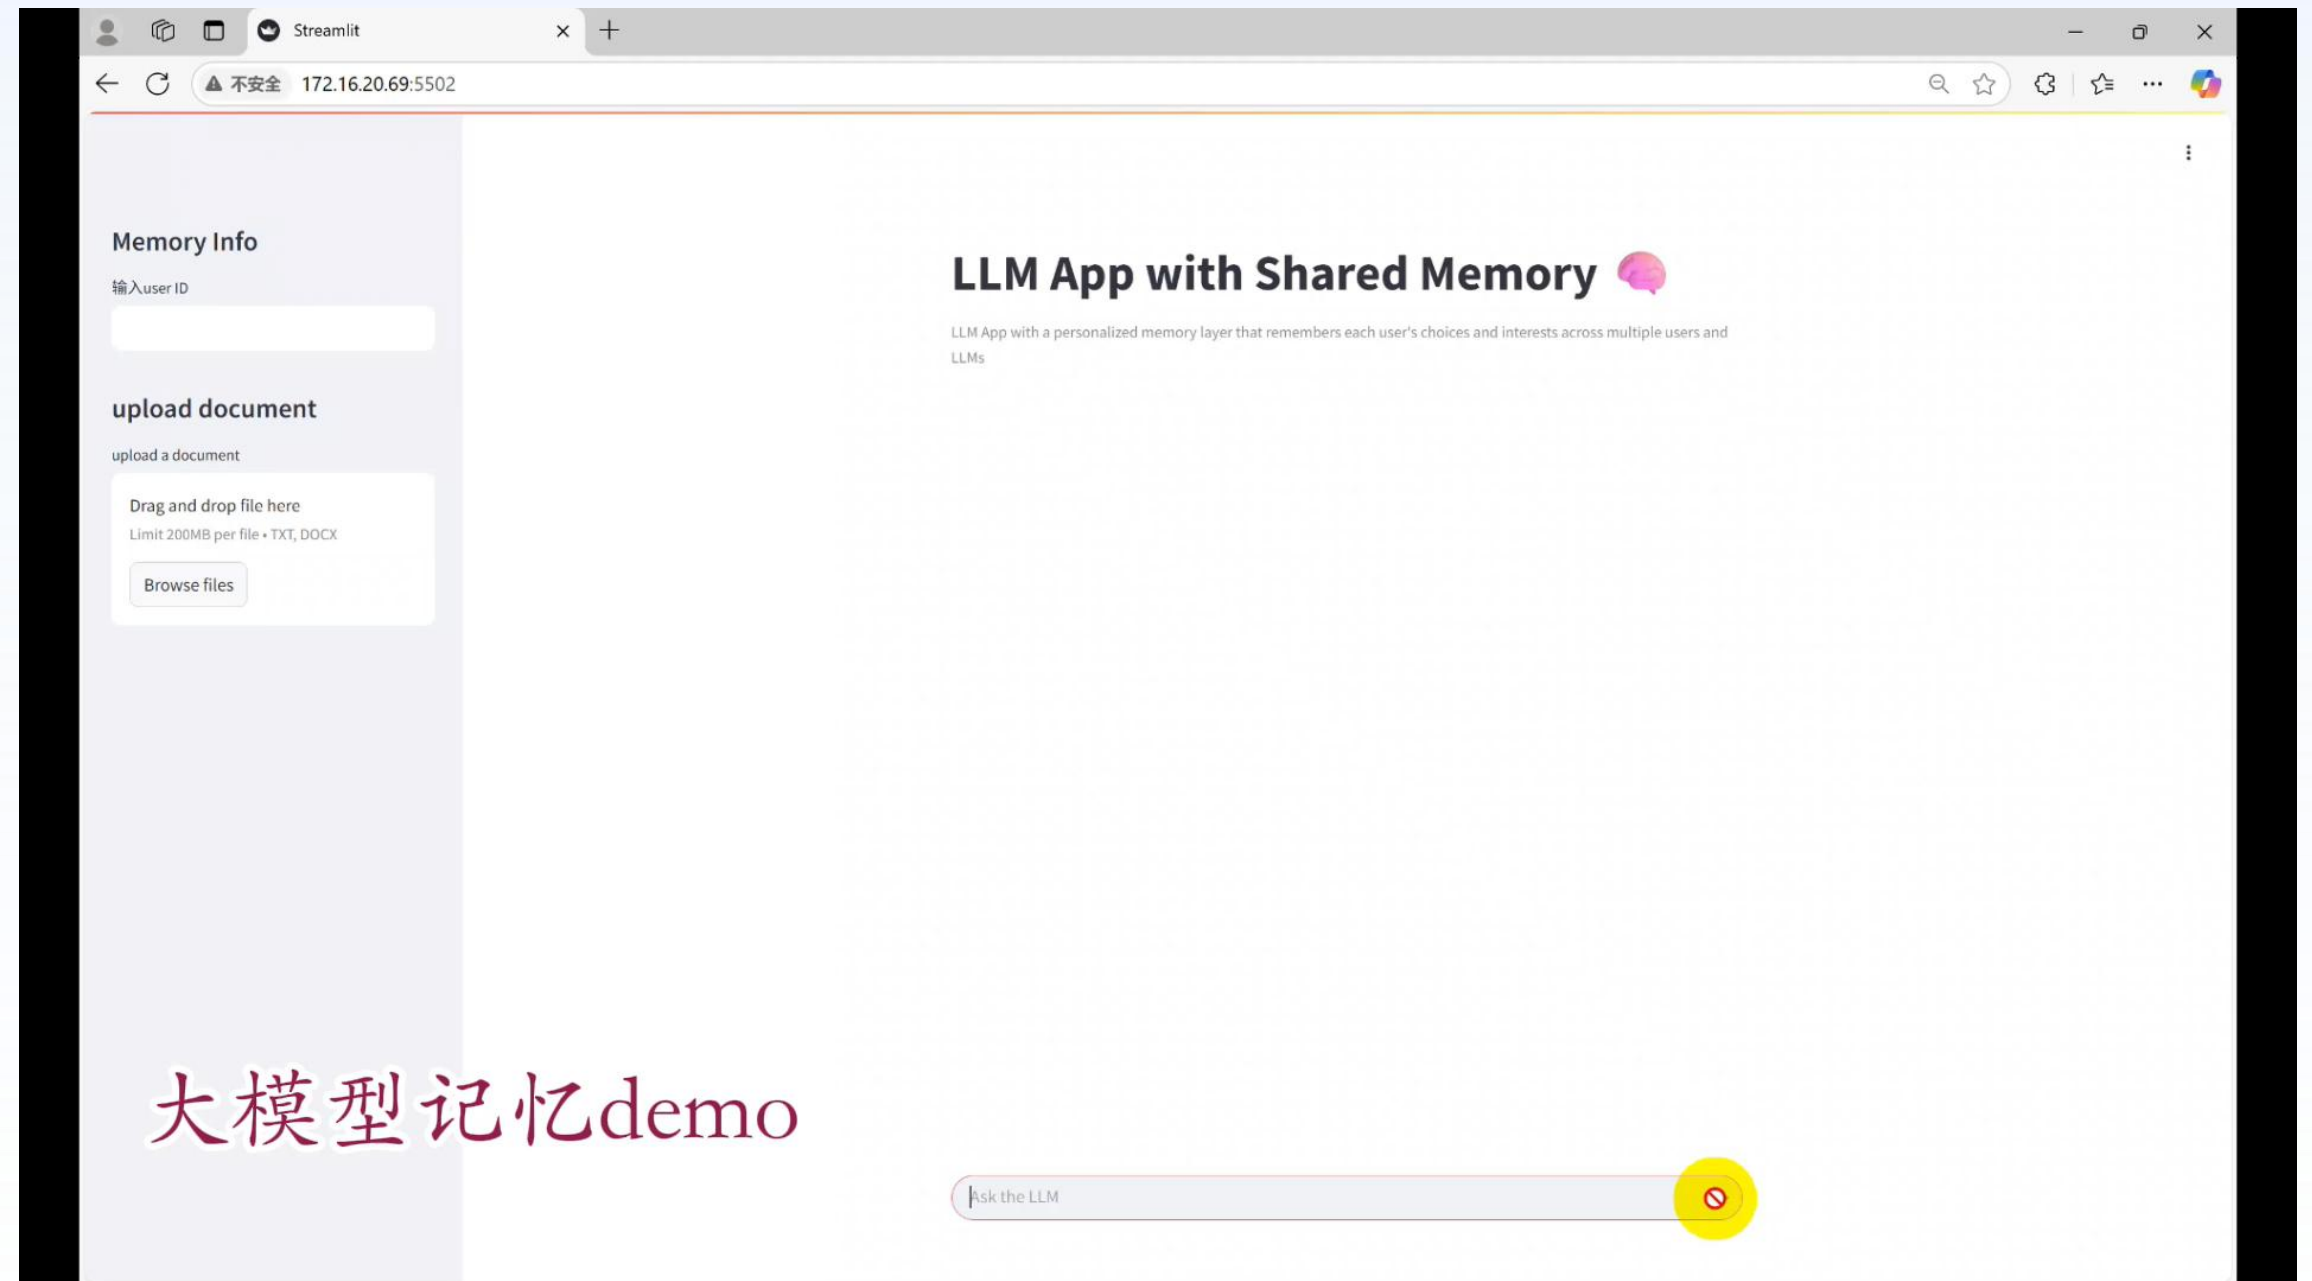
Streamlit

不安全 172.16.20.69:5502

Memory Info

输入user ID

upload document

upload a document

Drag and drop file here
Limit 200MB per file • TXT, DOCX

Browse files

LLM App with Shared Memory 🧠

LLM App with a personalized memory layer that remembers each user's choices and interests across multiple users and LLMs

大模型记忆demo

Ask the LLM